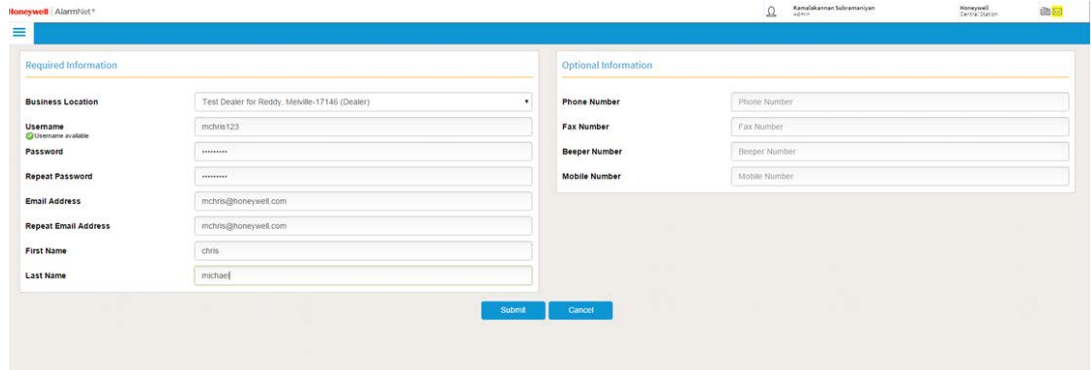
Honeywell | AlarmNet®

Kamalakannan Subramaniyan
Admin

Honeywell
Central Station

Required Information

Business Location
Test Dealer for Reddy, Melville-17146 (Dealer)

Username
Username available
mchris123

Password
.........

Repeat Password
.........

Email Address
mchris@honeywell.com

Repeat Email Address
mchris@honeywell.com

First Name
chris

Last Name
michael

Optional Information

Phone Number
Phone Number

Fax Number
Fax Number

Beeper Number
Beeper Number

Mobile Number
Mobile Number

Submit
Cancel